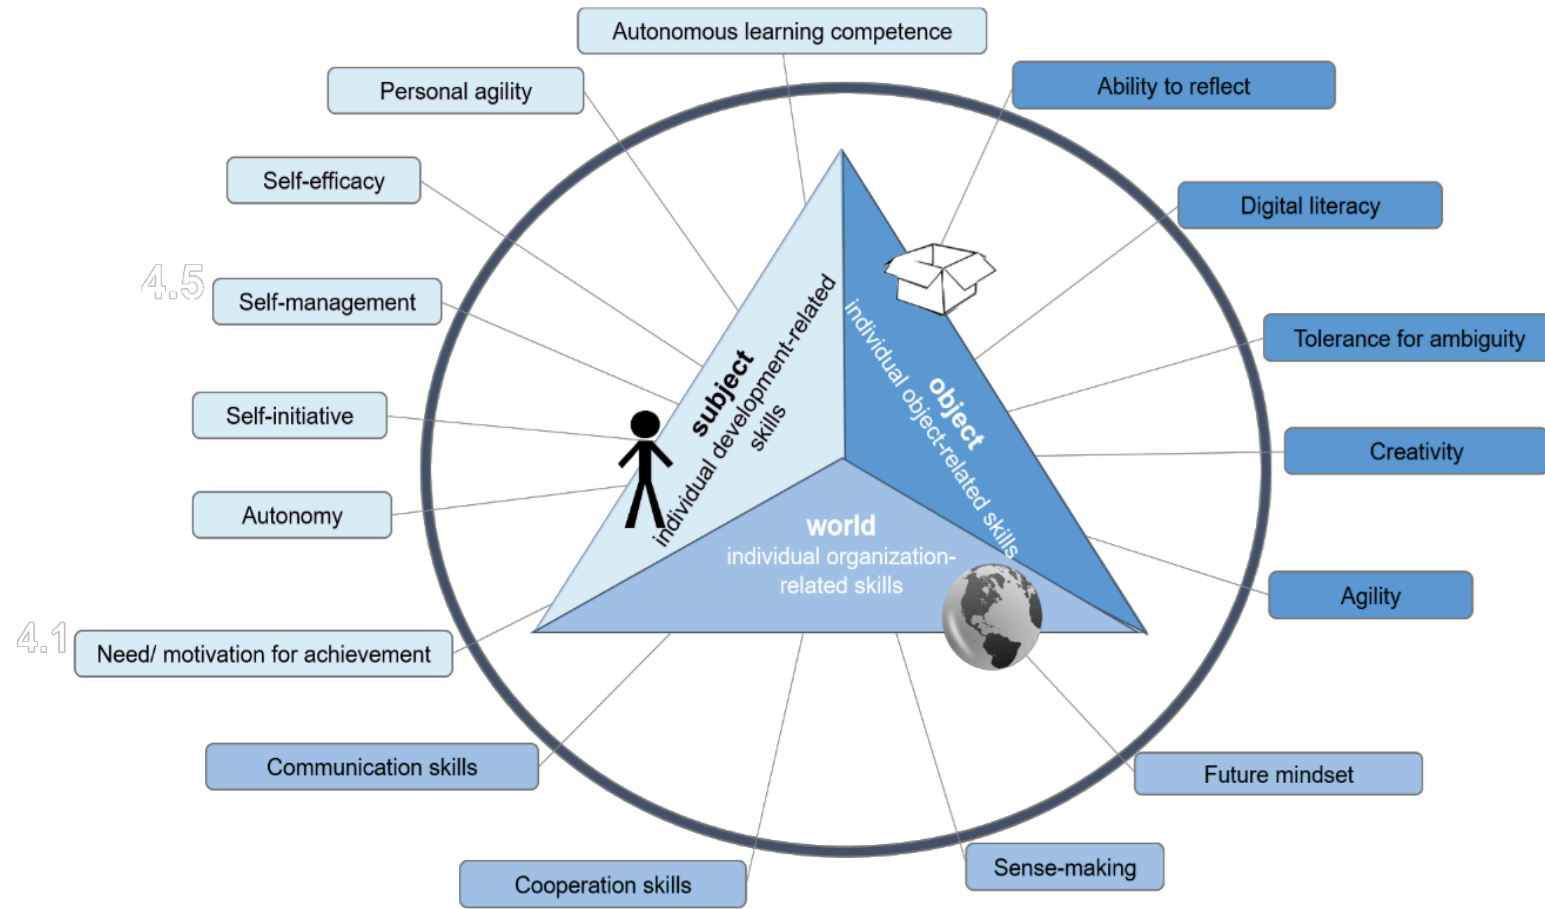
Autonomous learning competence

Personal agility

Ability to reflect

Self-efficacy

Digital literacy

4.5

Self-management

Tolerance for ambiguity

Self-initiative

Creativity

Autonomy

Agility

4.1

Need/ motivation for achievement

subject
individual development-related skills

object
individual object-related skills

world
individual organization-related skills

Communication skills

Future mindset

Cooperation skills

Sense-making